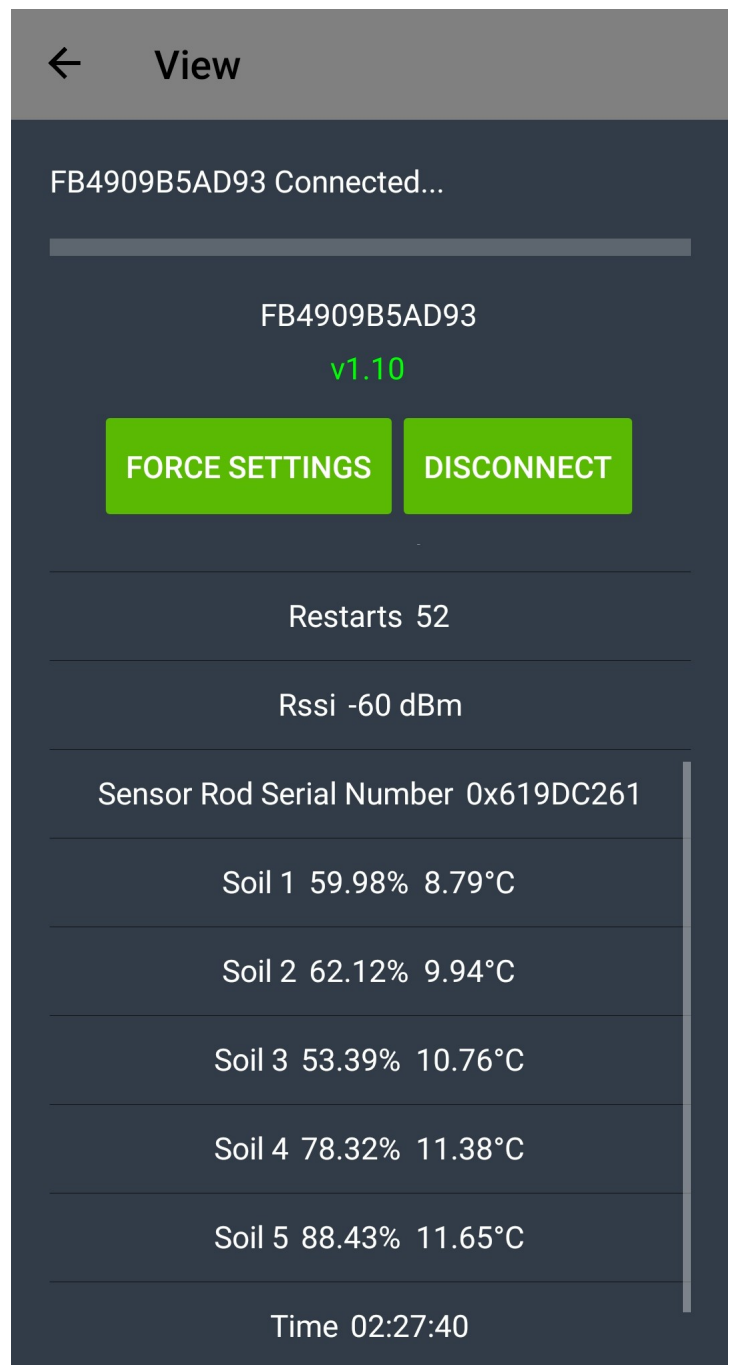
← View

FB4909B5AD93 Connected...

FB4909B5AD93

v1.10

FORCE SETTINGS DISCONNECT

Restarts 52

Rssi -60 dBm

Sensor Rod Serial Number 0x619DC261

Soil 1 59.98% 8.79°C

Soil 2 62.12% 9.94°C

Soil 3 53.39% 10.76°C

Soil 4 78.32% 11.38°C

Soil 5 88.43% 11.65°C

Time 02:27:40